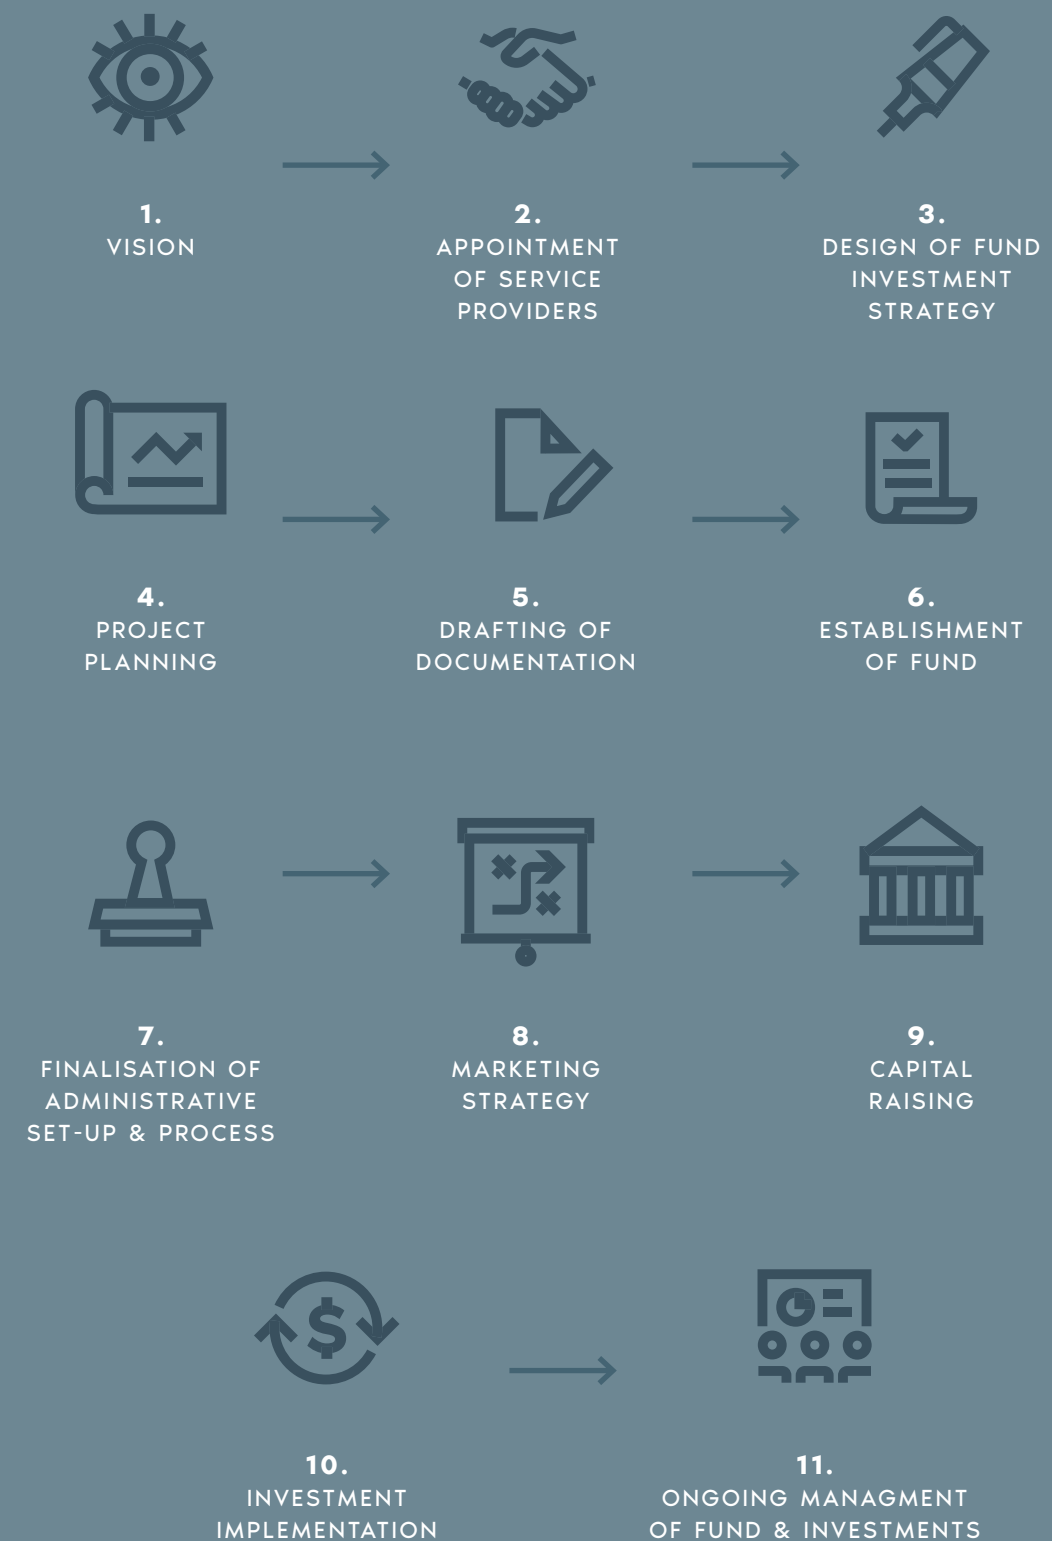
1.
VISION

2.
APPOINTMENT OF SERVICE PROVIDERS

3.
DESIGN OF FUND INVESTMENT STRATEGY

4.
PROJECT PLANNING

5.
DRAFTING OF DOCUMENTATION

6.
ESTABLISHMENT OF FUND

7.
FINALISATION OF ADMINISTRATIVE SET-UP & PROCESS

8.
MARKETING STRATEGY

9.
CAPITAL RAISING

10.
INVESTMENT IMPLEMENTATION

11.
ONGOING MANAGMENT OF FUND & INVESTMENTS